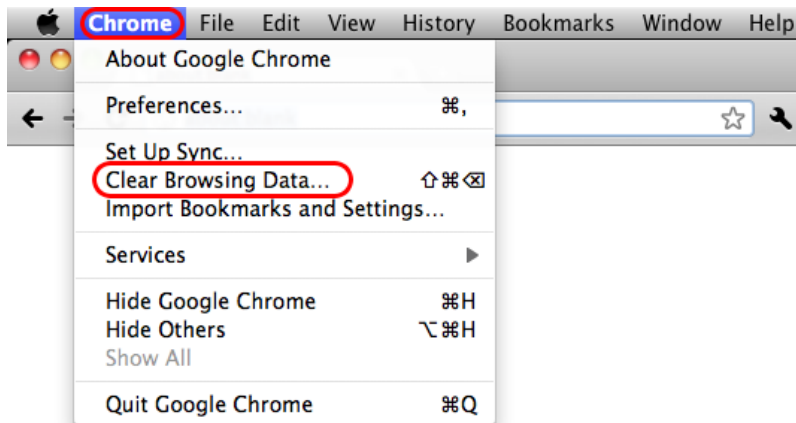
Chrome File Edit View History Bookmarks Window Help

About Google Chrome

Preferences... ⌘,

Set Up Sync...
Clear Browsing Data... ⇧⌘⌫
Import Bookmarks and Settings...

Services ▶

Hide Google Chrome ⌘H
Hide Others ⌥⌘H
Show All

Quit Google Chrome ⌘Q